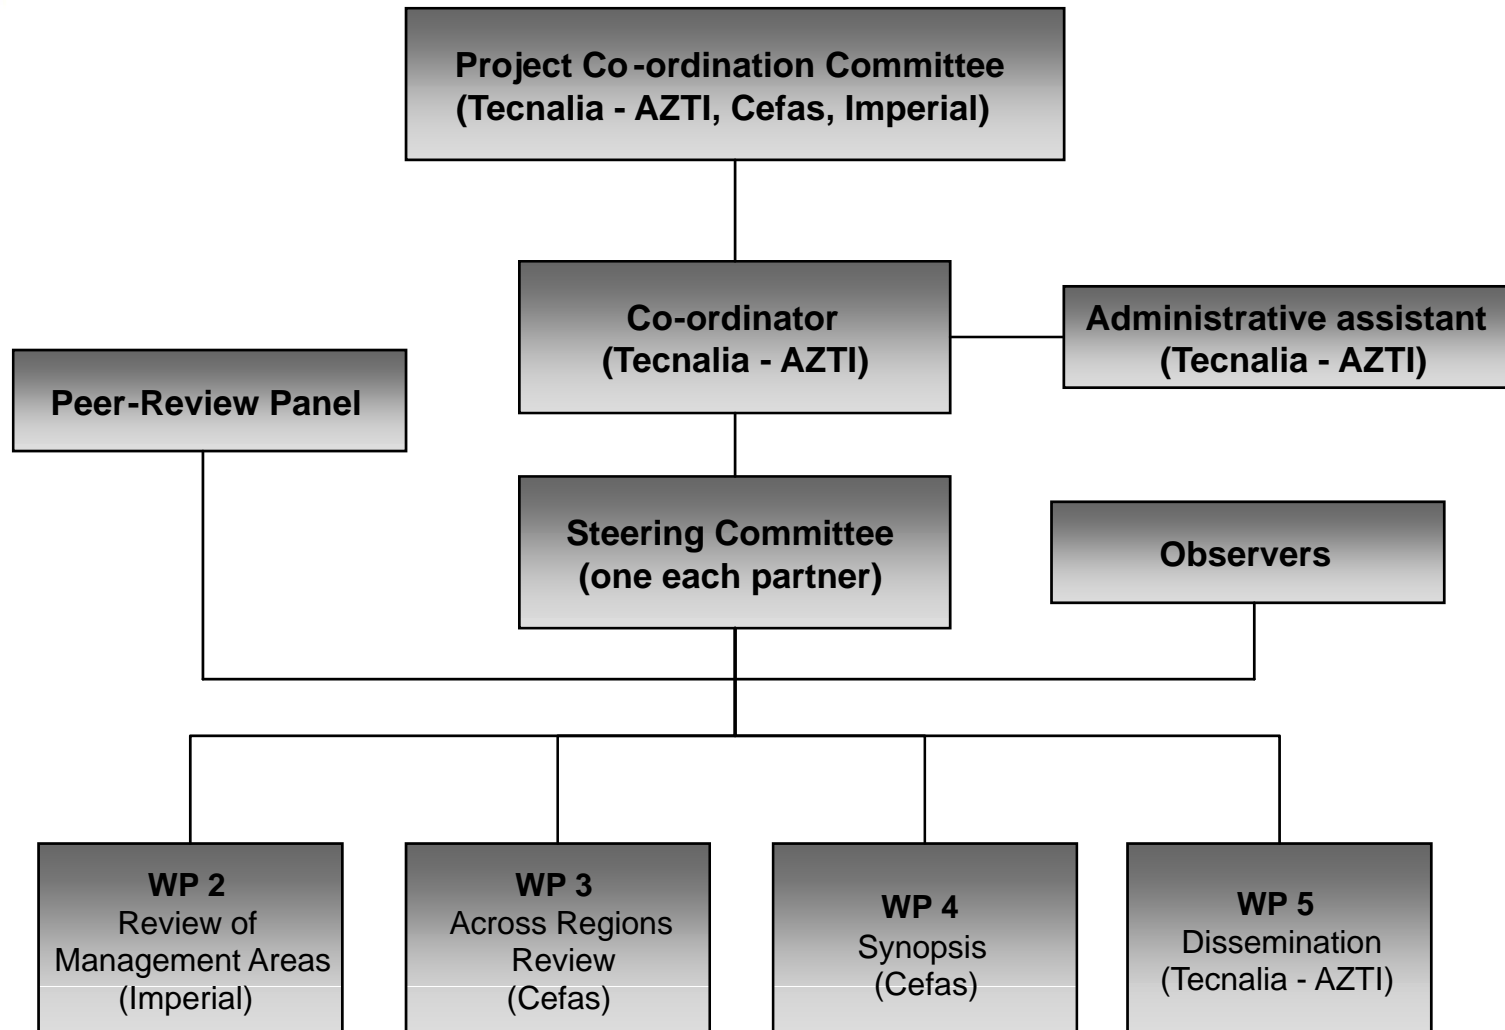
Project Co-ordination Committee
(Tecnalia - AZTI, Cefas, Imperial)

Co-ordinator
(Tecnalia - AZTI)

Administrative assistant
(Tecnalia - AZTI)

Peer-Review Panel

Steering Committee
(one each partner)

Observers

WP 2
Review of
Management Areas
(Imperial)

WP 3
Across Regions
Review
(Cefas)

WP 4
Synopsis
(Cefas)

WP 5
Dissemination
(Tecnalia - AZTI)